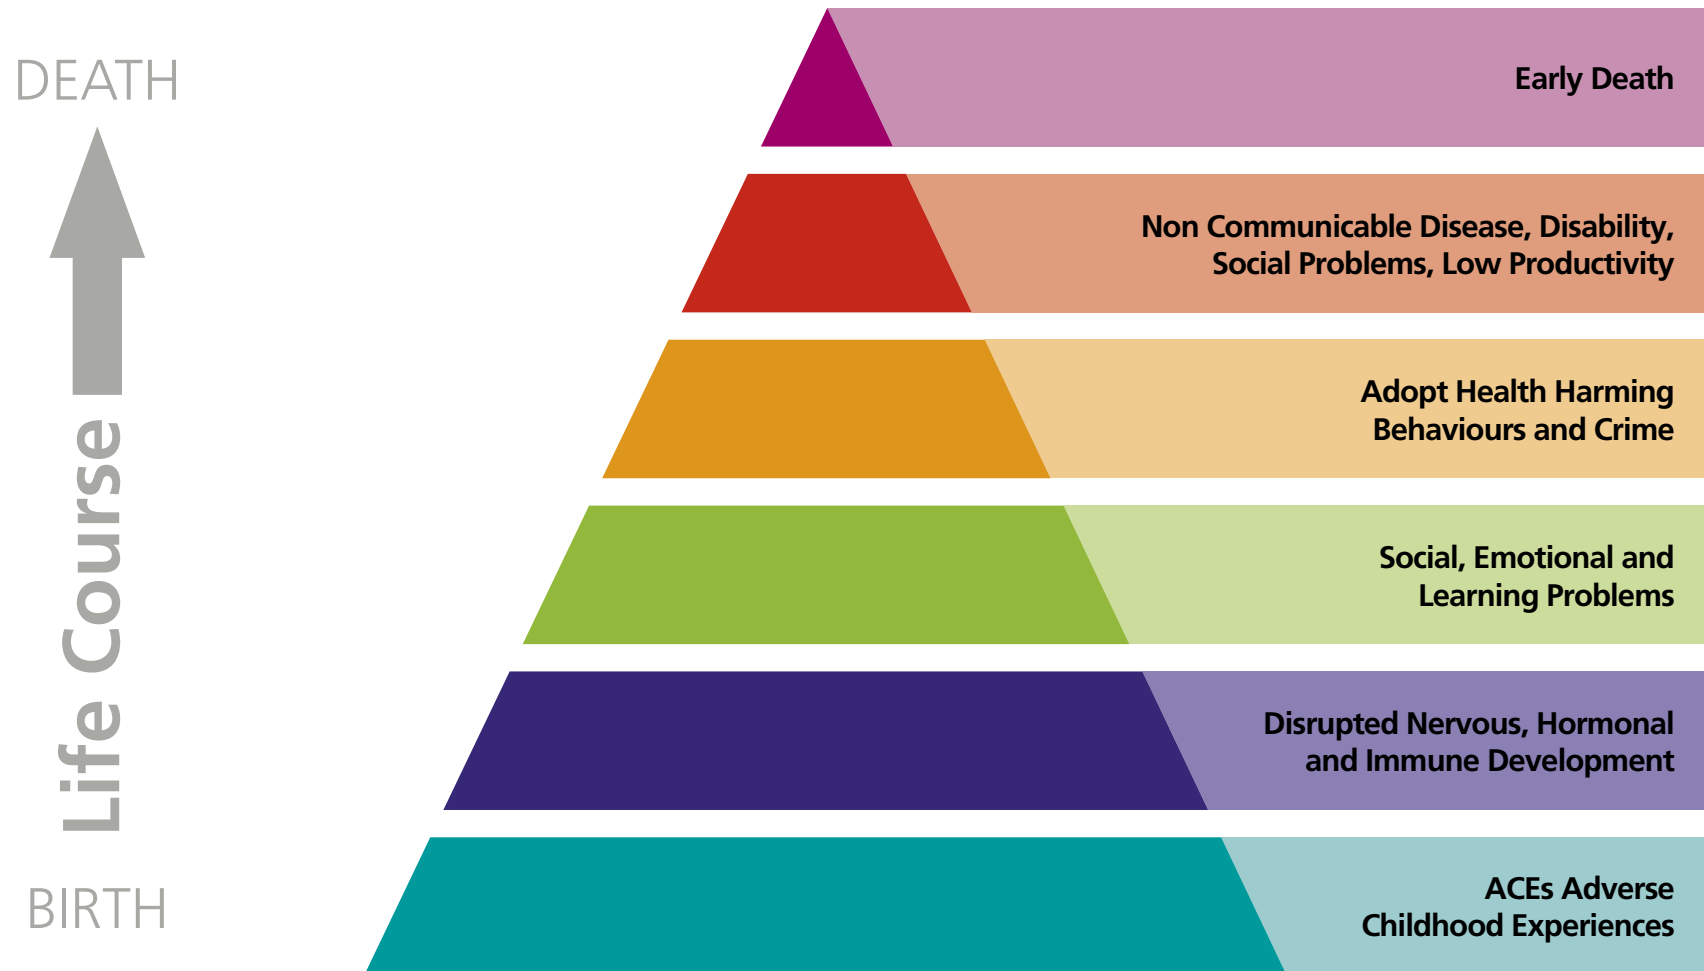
DEATH

Life Course

BIRTH

Early Death

Non Communicable Disease, Disability, Social Problems, Low Productivity

Adopt Health Harming Behaviours and Crime

Social, Emotional and Learning Problems

Disrupted Nervous, Hormonal and Immune Development

ACEs Adverse Childhood Experiences